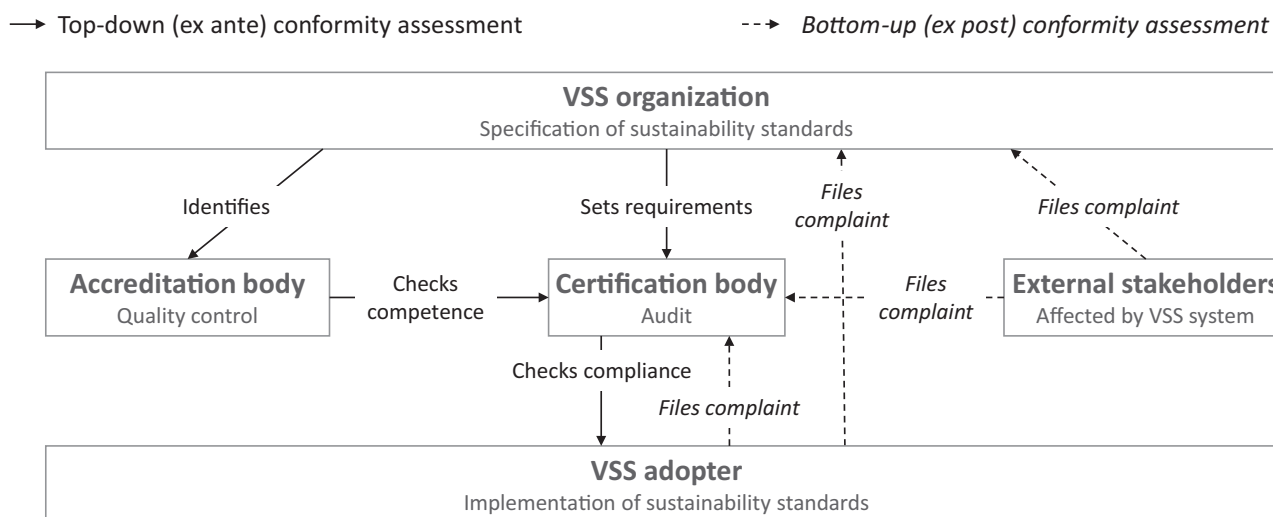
Top-down (ex ante) conformity assessment

Bottom-up (ex post) conformity assessment

VSS organization
Specification of sustainability standards

Identifies

Sets requirements

Files complaint

Files complaint

Accreditation body
Quality control

Checks competence

Certification body
Audit

Files complaint

External stakeholders
Affected by VSS system

Checks compliance

Files complaint

VSS adopter
Implementation of sustainability standards